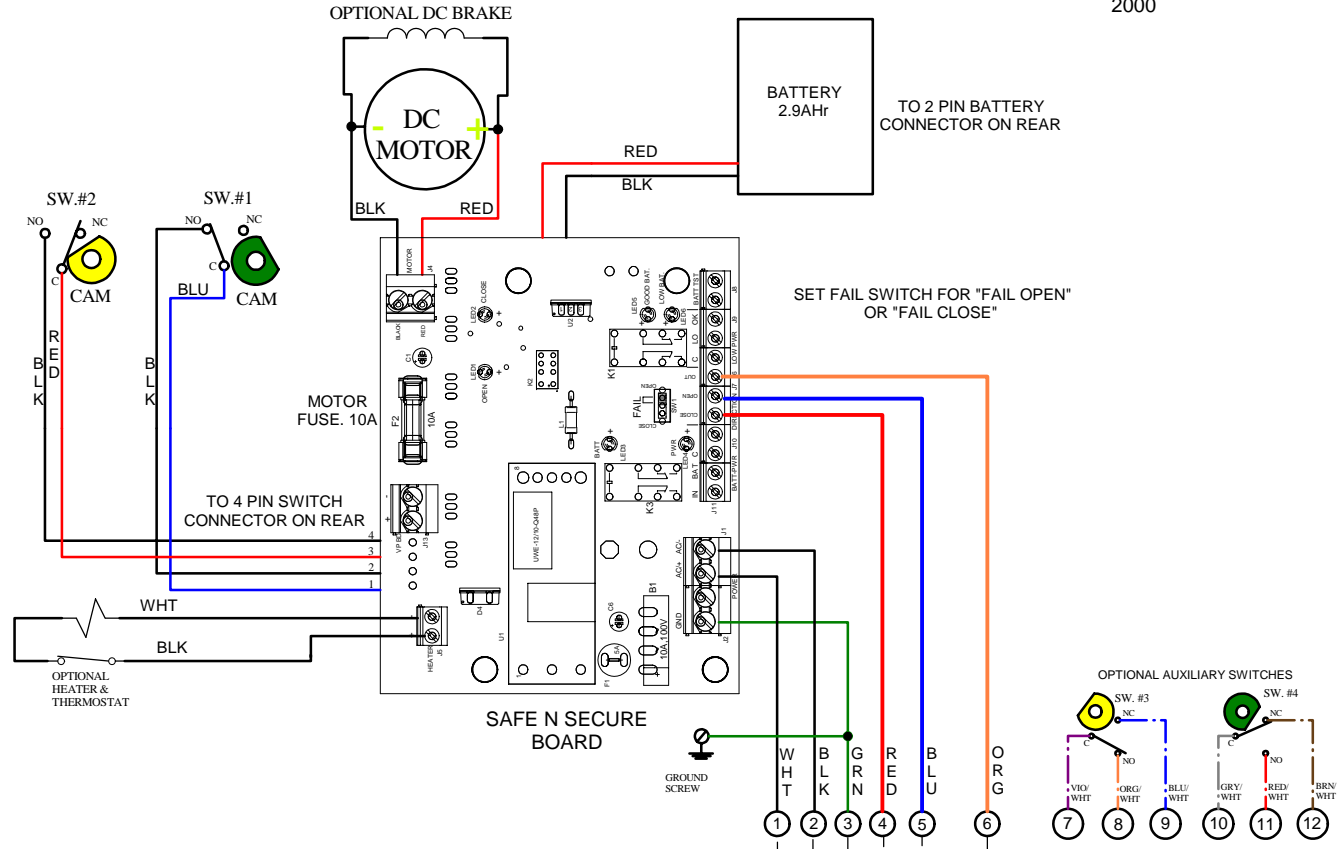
2000

OPTIONAL DC BRAKE

DC MOTOR

BATTERY
2.9AHr

TO 2 PIN BATTERY CONNECTOR ON REAR

RED
BLK

BLK
RED

SW.#2
NO NC
C
CAM

SW.#1
NO NC
C
BLU
CAM

B L K
R E D
B L K

J4 MOTOR BLACK RED

LED2 CLOSE
LED1 OPEN
C1
K2
U2
LED5 GOOD BAT.
LOW BAT.
LED4
K1
FAIL OPEN CLOSE SW1
L1
BATT LED3
PWR LED6
K3

BATT TST J8
OK J9
LO
C LOW PWR
OUT J6
OPEN
CLOSE DIRECTION J7
C J10
BAT
IN BATT PWR J11

SET FAIL SWITCH FOR "FAIL OPEN" OR "FAIL CLOSE"

MOTOR FUSE. 10A
F2 10A

TO 4 PIN SWITCH CONNECTOR ON REAR
4
3
2
1
VP BD J13

WHT
BLK
OPTIONAL HEATER & THERMOSTAT
HEATER J5
D4
U1
UWE-12/10-Q48P
C6
B1
10A 100V
F1
AC- AC+ GND POWER J1 J2

SAFE N SECURE BOARD

GROUND SCREW

W H T
B L K
G R N
R E D
B L U
O R G

1 2 3 4 5 6

OPTIONAL AUXILIARY SWITCHES
SW. #3
NC
C
NO
SW. #4
NC
C
NO

VIO/WHT
ORG/WHT
BLU/WHT
GRY/WHT
RED/WHT
BRN/WHT

7 8 9 10 11 12